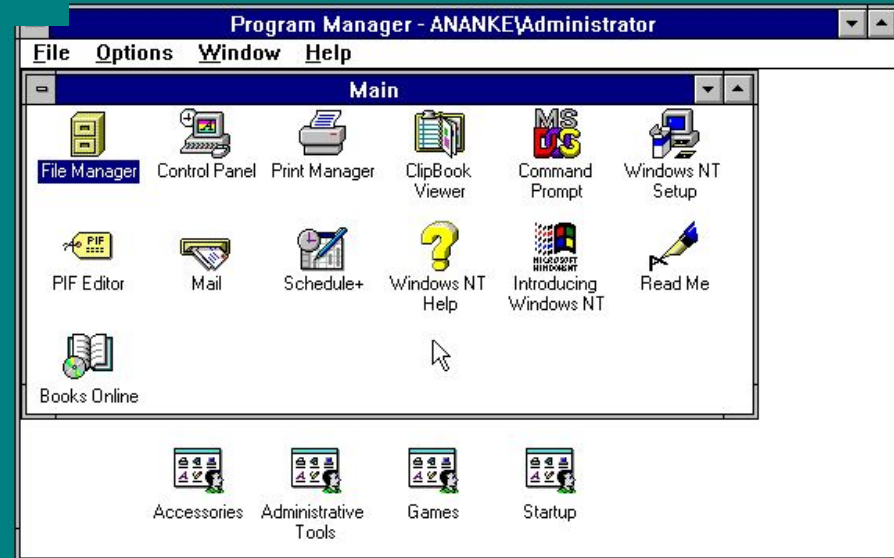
Program Manager - ANANKE\Administrator

File Options Window Help

Main

File Manager

Control Panel

Print Manager

ClipBook Viewer

Command Prompt

Windows NT Setup

PIF Editor

Mail

Schedule+

Windows NT Help

Introducing Windows NT

Read Me

Books Online

Accessories

Administrative Tools

Games

Startup